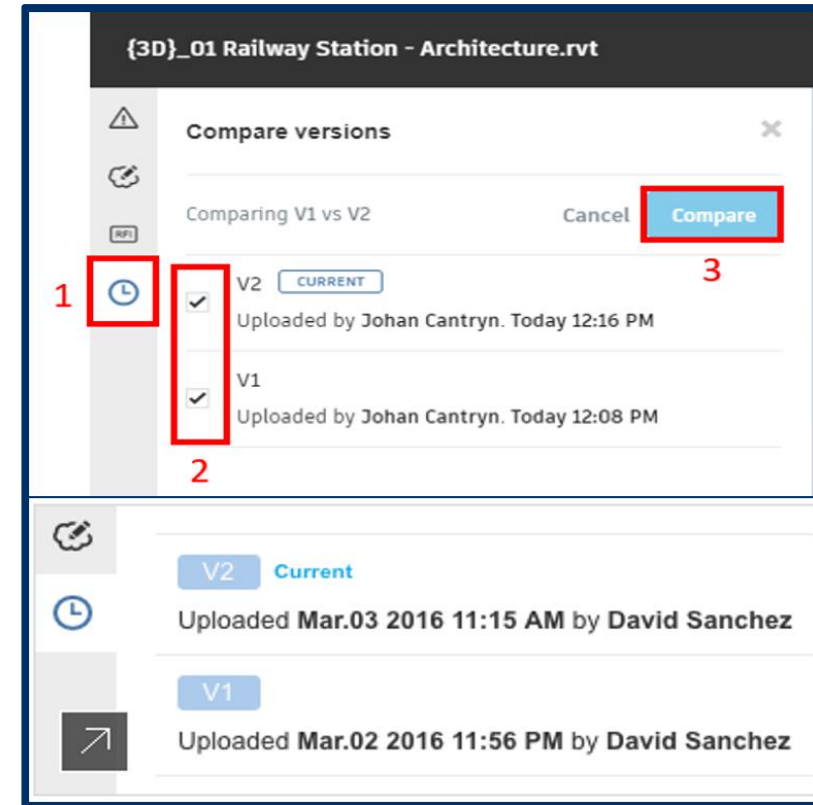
{3D}_01 Railway Station - Architecture.rvt

RFI

Compare versions

×

Comparing V1 vs V2

Cancel

Compare

3

1

V2 CURRENT

Uploaded by Johan Cantryn. Today 12:16 PM

V1

Uploaded by Johan Cantryn. Today 12:08 PM

2

V2 Current

Uploaded Mar.03 2016 11:15 AM by David Sanchez

V1

Uploaded Mar.02 2016 11:56 PM by David Sanchez